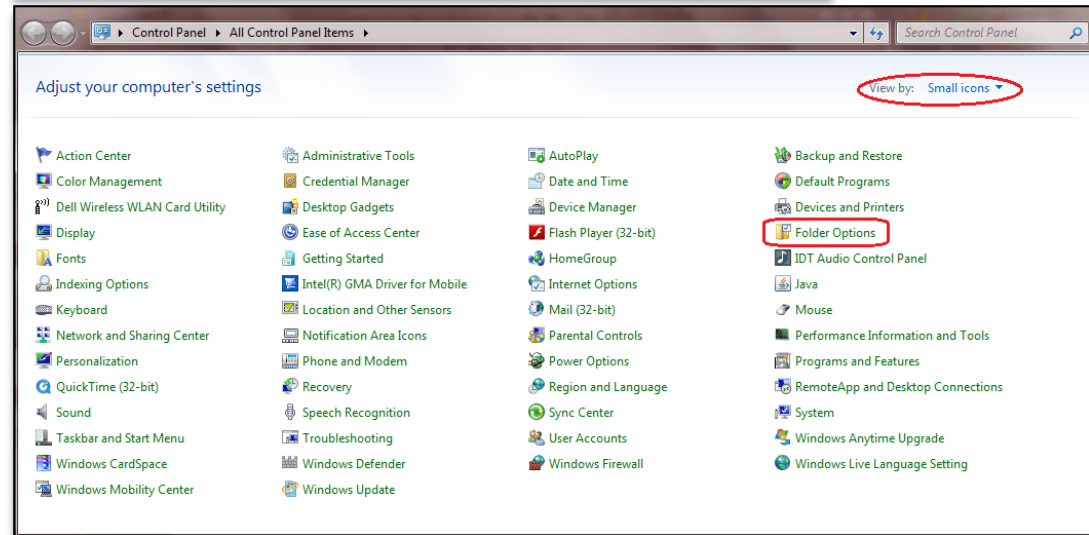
▸ Control Panel ▸ All Control Panel Items ▸

Search Control Panel

Adjust your computer's settings

View by: Small icons ▾

Action Center
Color Management
Dell Wireless WLAN Card Utility
Display
Fonts
Indexing Options
Keyboard
Network and Sharing Center
Personalization
QuickTime (32-bit)
Sound
Taskbar and Start Menu
Windows CardSpace
Windows Mobility Center

Administrative Tools
Credential Manager
Desktop Gadgets
Ease of Access Center
Getting Started
Intel(R) GMA Driver for Mobile
Location and Other Sensors
Notification Area Icons
Phone and Modem
Recovery
Speech Recognition
Troubleshooting
Windows Defender
Windows Update

AutoPlay
Date and Time
Device Manager
Flash Player (32-bit)
HomeGroup
Internet Options
Mail (32-bit)
Parental Controls
Power Options
Region and Language
Sync Center
User Accounts
Windows Firewall

Backup and Restore
Default Programs
Devices and Printers
Folder Options
IDT Audio Control Panel
Java
Mouse
Performance Information and Tools
Programs and Features
RemoteApp and Desktop Connections
System
Windows Anytime Upgrade
Windows Live Language Setting